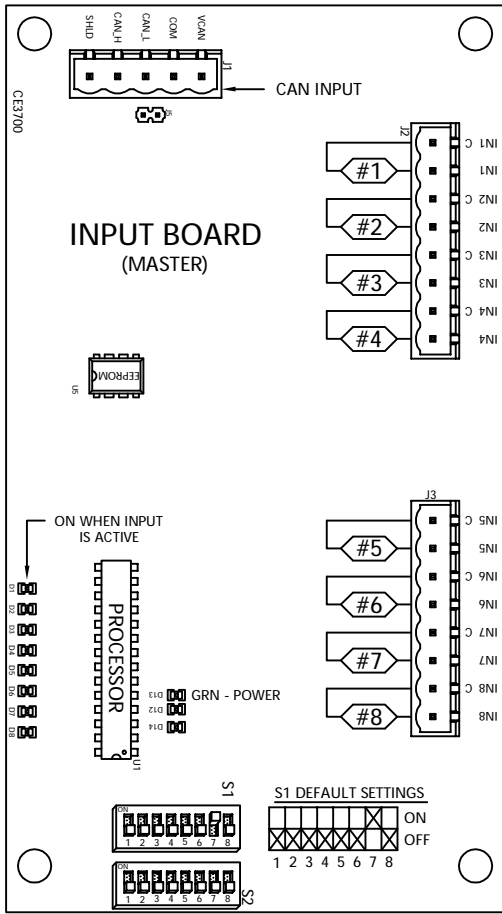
SHLD
CAN_H
CAN_L
COM
VCAN
J1
CAN INPUT
J5
CE3700

J2
IN1 C
IN1
IN2 C
IN2
IN3 C
IN3
IN4 C
IN4
#1
#2
#3
#4

INPUT BOARD
(MASTER)

EEPROM
U5

J3
IN5 C
IN5
IN6 C
IN6
IN7 C
IN7
IN8 C
IN8
#5
#6
#7
#8

ON WHEN INPUT IS ACTIVE
D1
D2
D3
D4
D5
D6
D7
D8

PROCESSOR
U1
D13
D12
D14
GRN - POWER

S1
ON
1 2 3 4 5 6 7 8

S1 DEFAULT SETTINGS
ON
OFF
1 2 3 4 5 6 7 8

ON
1 2 3 4 5 6 7 8
S2